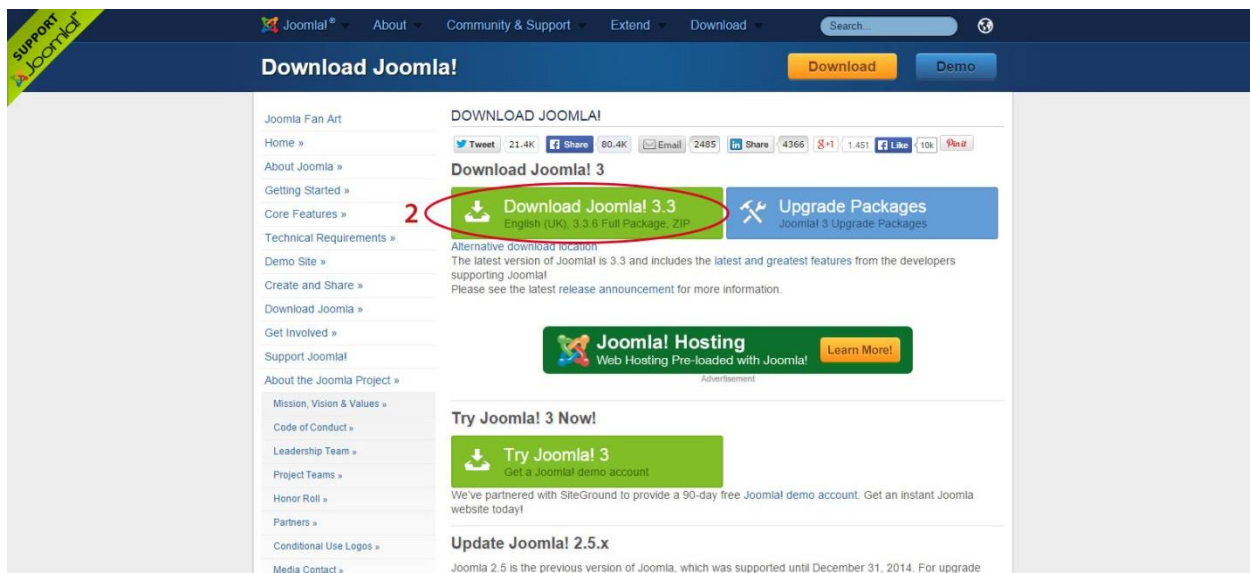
SUPPORT Joomla!

Joomla!® About Community & Support Extend Download Search...

Download Joomla!

Download Demo

Joomla Fan Art
Home »
About Joomla »
Getting Started »
Core Features »
Technical Requirements »
Demo Site »
Create and Share »
Download Joomla »
Get Involved »
Support Joomla!
About the Joomla Project »
Mission, Vision & Values »
Code of Conduct »
Leadership Team »
Project Teams »
Honor Roll »
Partners »
Conditional Use Logos »
Media Contact »

DOWNLOAD JOOMLA!

Tweet 21.4K Share 80.4K Email 2485 Share 4366 8+1 1,451 Like 10k Pin it

Download Joomla! 3

2

Download Joomla! 3.3
English (UK), 3.3.6 Full Package, ZIP

Upgrade Packages
Joomla! 3 Upgrade Packages

Alternative download location
The latest version of Joomla! is 3.3 and includes the latest and greatest features from the developers supporting Joomla!
Please see the latest release announcement for more information.

Joomla! Hosting
Web Hosting Pre-loaded with Joomla!
Learn More!
Advertisement

Try Joomla! 3 Now!

Try Joomla! 3
Get a Joomla! demo account

We've partnered with SiteGround to provide a 90-day free Joomla! demo account. Get an instant Joomla website today!

Update Joomla! 2.5.x

Joomla 2.5 is the previous version of Joomla, which was supported until December 31, 2014. For upgrade